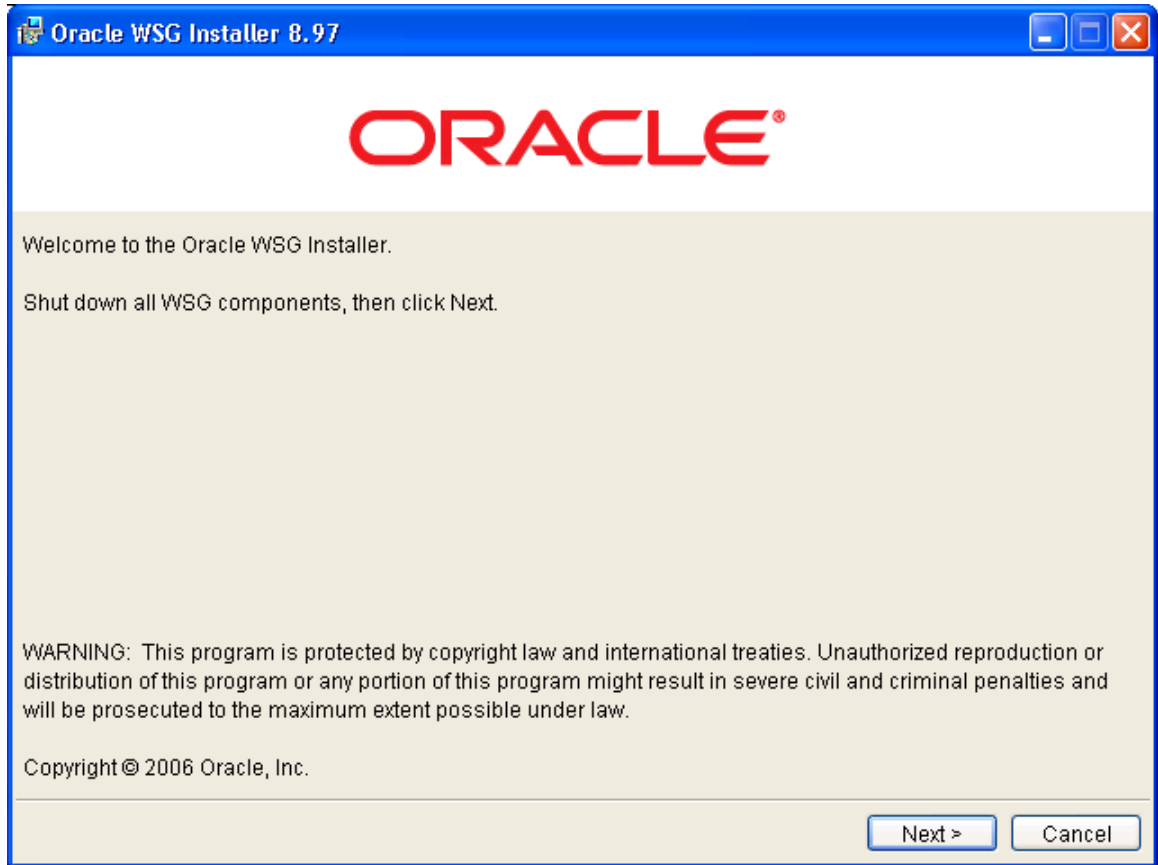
Oracle WSG Installer 8.97

ORACLE®

Welcome to the Oracle WSG Installer.

Shut down all WSG components, then click Next.

WARNING: This program is protected by copyright law and international treaties. Unauthorized reproduction or distribution of this program or any portion of this program might result in severe civil and criminal penalties and will be prosecuted to the maximum extent possible under law.

Copyright © 2006 Oracle, Inc.

Next >
Cancel